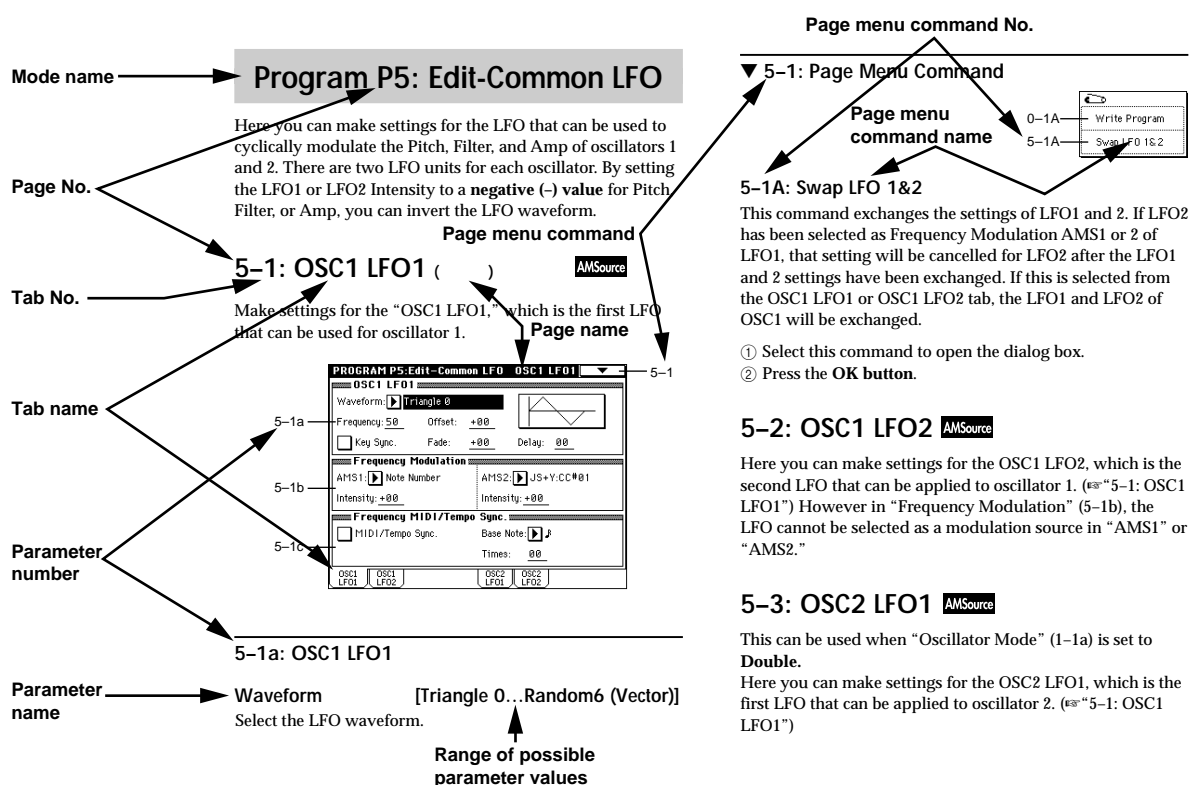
Mode name

Program P5: Edit-Common LFO

Here you can make settings for the LFO that can be used to cyclically modulate the Pitch, Filter, and Amp of oscillators 1 and 2. There are two LFO units for each oscillator. By setting the LFO1 or LFO2 Intensity to a **negative (–) value** for Pitch, Filter, or Amp, you can invert the LFO waveform.

Page No.

Page menu command

5–1: OSC1 LFO1 ( )

AMSource

Tab No.

Make settings for the "OSC1 LFO1," which is the first LFO that can be used for oscillator 1.

Page name

Tab name

PROGRAM P5:Edit–Common LFO OSC1 LFO1

5–1

OSC1 LFO1

Waveform: Triangle 0

5–1a

Frequency: 50 Offset: +00

Key Sync. Fade: +00 Delay: 00

Frequency Modulation

5–1b

AMS1: Note Number

Intensity: +00

AMS2: JS+Y:CC#01

Intensity: +00

Frequency MIDI/Tempo Sync.

5–1c

MIDI/Tempo Sync.

Base Note: ♪

Times: 00

OSC1 LFO1 OSC1 LFO2 OSC2 LFO1 OSC2 LFO2

Parameter number

5–1a: OSC1 LFO1

Parameter name

Waveform [Triangle 0…Random6 (Vector)]

Select the LFO waveform.

Range of possible parameter values

Page menu command No.

▼ 5–1: Page Menu Command

Page menu command name

0–1A Write Program

5–1A Swap LFO 1&2

5–1A: Swap LFO 1&2

This command exchanges the settings of LFO1 and 2. If LFO2 has been selected as Frequency Modulation AMS1 or 2 of LFO1, that setting will be cancelled for LFO2 after the LFO1 and 2 settings have been exchanged. If this is selected from the OSC1 LFO1 or OSC1 LFO2 tab, the LFO1 and LFO2 of OSC1 will be exchanged.

① Select this command to open the dialog box.
② Press the **OK button**.

5–2: OSC1 LFO2 AMSource

Here you can make settings for the OSC1 LFO2, which is the second LFO that can be applied to oscillator 1. (☞"5–1: OSC1 LFO1") However in "Frequency Modulation" (5–1b), the LFO cannot be selected as a modulation source in "AMS1" or "AMS2."

5–3: OSC2 LFO1 AMSource

This can be used when "Oscillator Mode" (1–1a) is set to **Double.**
Here you can make settings for the OSC2 LFO1, which is the first LFO that can be applied to oscillator 2. (☞"5–1: OSC1 LFO1")